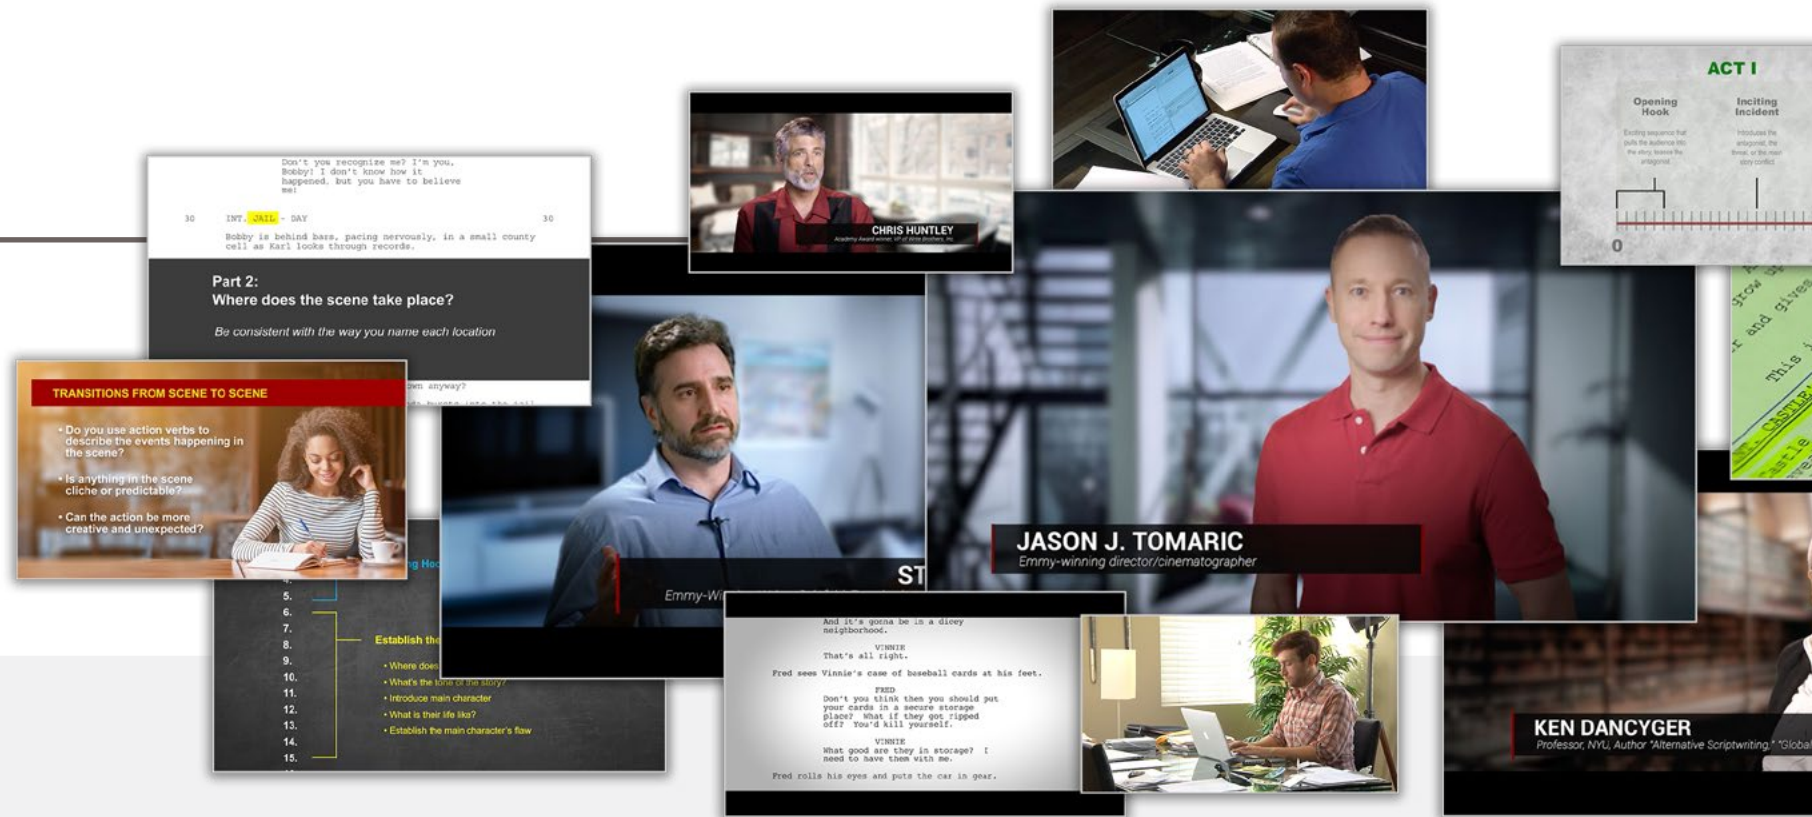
Don't you recognize me? I'm you, Bobby! I don't know how it happened, but you have to believe me!

30 INT. JAIL - DAY 30

Bobby is behind bars, pacing nervously, in a small county cell as Karl looks through records.

Part 2:
Where does the scene take place?

Be consistent with the way you name each location

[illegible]wn anyway?

CHRIS HUNTLEY
Academy Award winner, VP of Write Brothers, Inc.

ACT I

Opening Hook

Inciting Incident

0

TRANSITIONS FROM SCENE TO SCENE

• Do you use action verbs to describe the events happening in the scene?

• Is anything in the scene cliche or predictable?

• Can the action be more creative and unexpected?

ST

Emmy-Wi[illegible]

JASON J. TOMARIC
Emmy-winning director/cinematographer

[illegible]g Ho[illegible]

5.
6.
7.
8.
9.
10.
11.
12.
13.
14.
15.

Establish the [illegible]

• Where does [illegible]
• What's the tone of the story?
• Introduce main character
• What is their life like?
• Establish the main character's flaw

And it's gonna be in a dicey neighborhood.

VINNIE
That's all right.

Fred sees Vinnie's case of baseball cards at his feet.

FRED
Don't you think then you should put your cards in a secure storage place? What if they got ripped off? You'd kill yourself.

VINNIE
What good are they in storage? I need to have them with me.

Fred rolls his eyes and puts the car in gear.

KEN DANCYGER
Professor, NYU, Author "Alternative Scriptwriting," "Global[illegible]